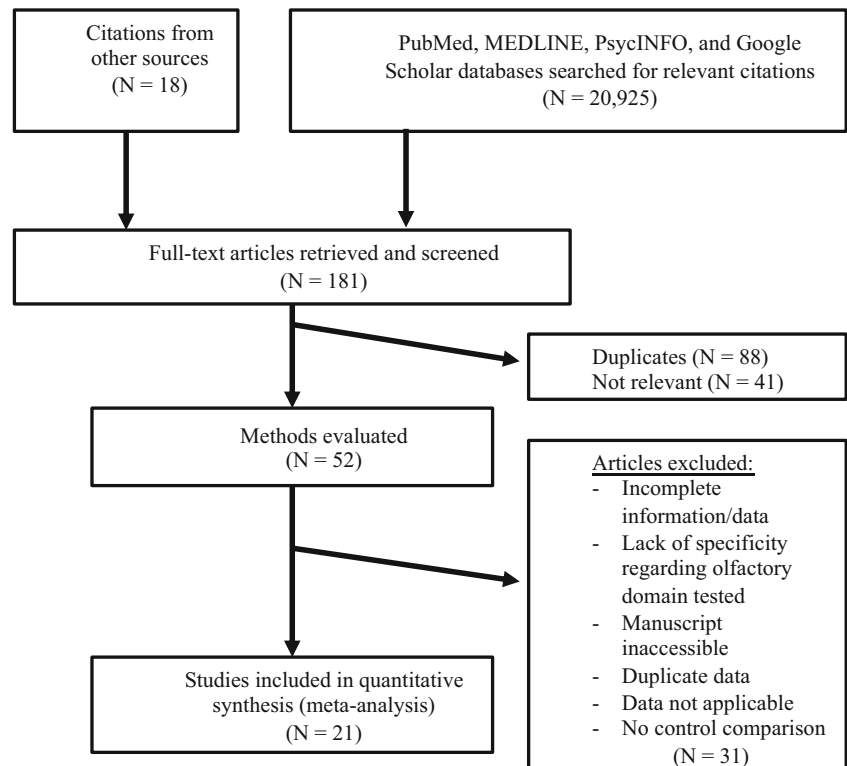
Citations from other sources
(N = 18)

PubMed, MEDLINE, PsycINFO, and Google Scholar databases searched for relevant citations
(N = 20,925)

Full-text articles retrieved and screened
(N = 181)

Duplicates (N = 88)
Not relevant (N = 41)

Methods evaluated
(N = 52)

Articles excluded:
- Incomplete information/data
- Lack of specificity regarding olfactory domain tested
- Manuscript inaccessible
- Duplicate data
- Data not applicable
- No control comparison
(N = 31)

Studies included in quantitative synthesis (meta-analysis)
(N = 21)